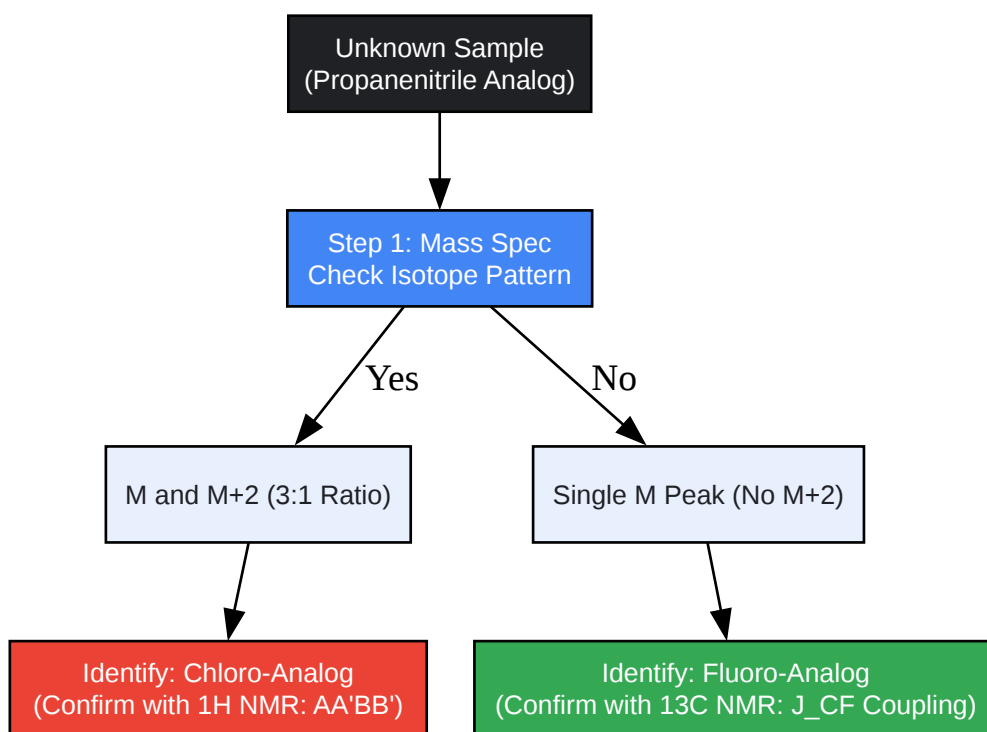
Unknown Sample
(Propanenitrile Analog)

Step 1: Mass Spec
Check Isotope Pattern

Yes

No

M and M+2 (3:1 Ratio)

Single M Peak (No M+2)

Identify: Chloro-Analog
(Confirm with 1H NMR: AA'BB')

Identify: Fluoro-Analog
(Confirm with 13C NMR: J_CF Coupling)